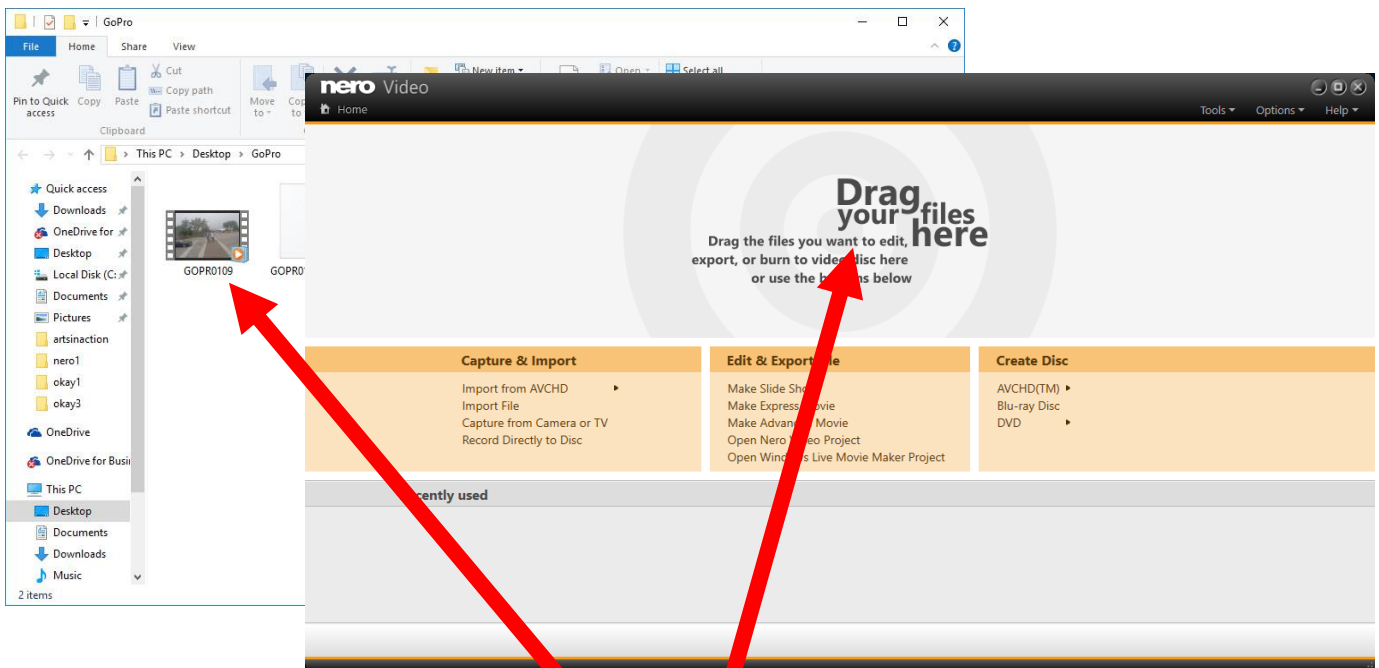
GoPro

File Home Share View

Pin to Quick access Copy Paste Cut Copy path Paste shortcut Move to Cop to

Clipboard

New item Open Select all

This PC > Desktop > GoPro

Quick access
Downloads
OneDrive for
Desktop
Local Disk (C:
Documents
Pictures
artsinaction
nero1
okay1
okay3
OneDrive
OneDrive for Busi
This PC
Desktop
Documents
Downloads
Music

2 items

GOPR0109 GOPR01

nero Video
Home
Tools Options Help

Drag your files here
Drag the files you want to edit, export, or burn to video disc here or use the b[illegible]ns below

Capture & Import
Import from AVCHD
Import File
Capture from Camera or TV
Record Directly to Disc

Edit & Export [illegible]le
Make Slide Sho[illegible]
Make Express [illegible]ovie
Make Advan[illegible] Movie
Open Nero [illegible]eo Project
Open Wind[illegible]s Live Movie Maker Project

Create Disc
AVCHD(TM)
Blu-ray Disc
DVD

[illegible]cently used